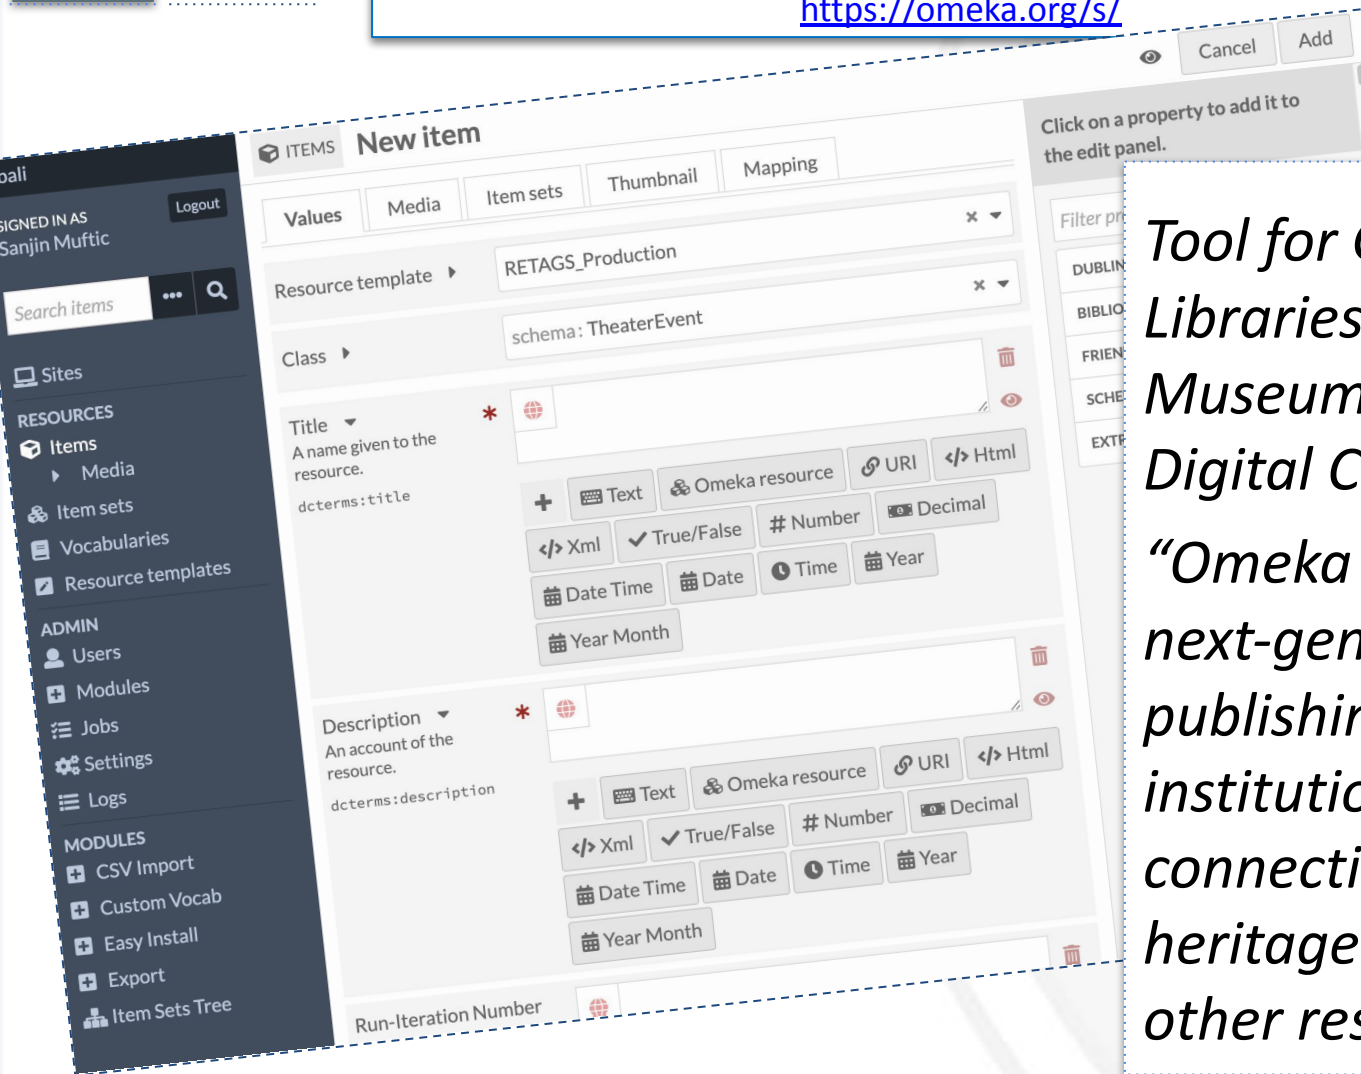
https://omeka.org/s/

Cancel Add

pali

SIGNED IN AS
Sanjin Muftic

Logout

Search items

Sites

RESOURCES
Items
Media
Item sets
Vocabularies
Resource templates

ADMIN
Users
Modules
Jobs
Settings
Logs

MODULES
CSV Import
Custom Vocab
Easy Install
Export
Item Sets Tree

ITEMS New item

Values | Media | Item sets | Thumbnail | Mapping

Resource template RETAGS_Production

Class schema: TheaterEvent

Title
A name given to the resource.
dcterms:title

Text Omeka resource URI Html
Xml True/False Number Decimal
Date Time Date Time Year
Year Month

Description
An account of the resource.
dcterms:description

Text Omeka resource URI Html
Xml True/False Number Decimal
Date Time Date Time Year
Year Month

Run-Iteration Number

Click on a property to add it to the edit panel.

Filter pr

DUBLIN
BIBLIO
FRIEN
SCHE
EXTR

Tool for (
Libraries
Museum
Digital C
“Omeka
next-gen
publishin
institutio
connecti
heritage
other res